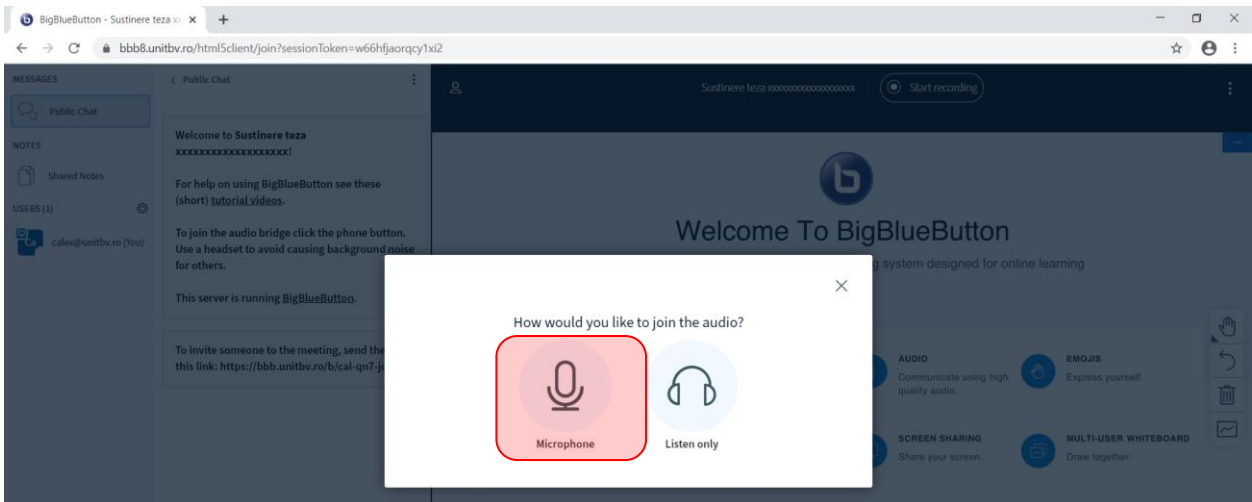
BigBlueButton - Sustinere teza x

bbb8.unitbv.ro/html5client/join?sessionToken=w66hfjaorqcy1xi2

MESSAGES

Public Chat

NOTES

Shared Notes

USERS (1)

calex@unitbv.ro (You)

Public Chat

Welcome to Sustinere teza xxxxxxxxxxxxxxxxxxx!

For help on using BigBlueButton see these (short) tutorial videos.

To join the audio bridge click the phone button. Use a headset to avoid causing background noise for others.

This server is running BigBlueButton.

To invite someone to the meeting, send the this link: https://bbb.unitbv.ro/b/cal-qn7-j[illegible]

Sustinere teza xxxxxxxxxxxxxxxxxx

Start recording

Welcome To BigBlueButton

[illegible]g system designed for online learning

How would you like to join the audio?

Microphone

Listen only

AUDIO

Communicate using high quality audio.

EMOJIS

Express yourself.

SCREEN SHARING

Share your screen.

MULTI-USER WHITEBOARD

Draw together.